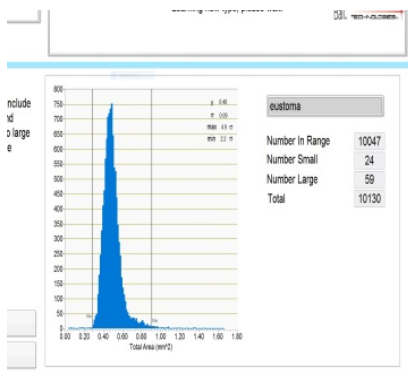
Learning new type, please wait

nclude
nd
large
e

800
750
700
650
600
550
500
450
400
350
300
250
200
150
100
50
0

μ 0.48
σ 0.09
max 4.9 σ
min 2.2 σ

0.00 0.20 0.40 0.60 0.80 1.00 1.20 1.40 1.60 1.80
Total Area (mm^2)

eustoma

| | |
|---|---|
| Number In Range | 10047 |
| Number Small | 24 |
| Number Large | 59 |
| Total | 10130 |